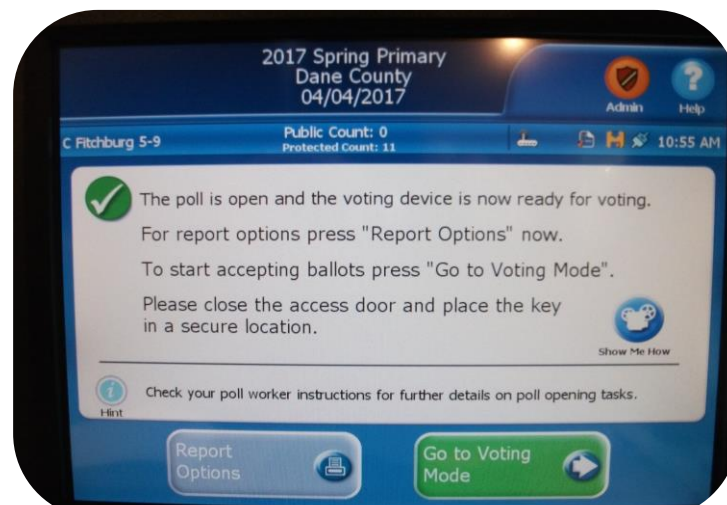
2017 Spring Primary
Dane County
04/04/2017

Admin

Help

C Fitchburg 5-9

Public Count: 0
Protected Count: 11

10:55 AM

The poll is open and the voting device is now ready for voting.

For report options press "Report Options" now.

To start accepting ballots press "Go to Voting Mode".

Please close the access door and place the key in a secure location.

Show Me How

Hint

Check your poll worker instructions for further details on poll opening tasks.

Report Options

Go to Voting Mode